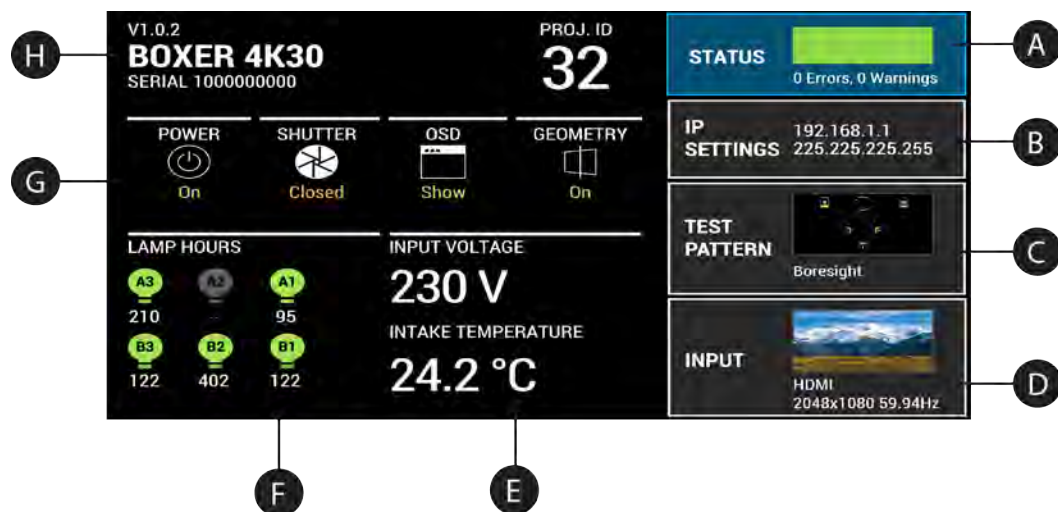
H

V1.0.2
BOXER 4K30
SERIAL 1000000000

PROJ. ID
32

STATUS
0 Errors, 0 Warnings

A

G

POWER
On

SHUTTER
Closed

OSD
Show

GEOMETRY
On

IP SETTINGS
192.168.1.1
225.225.225.255

B

TEST PATTERN
Boresight

C

LAMP HOURS
A3
210
A2
--
A1
95
B3
122
B2
402
B1
122

INPUT VOLTAGE
230 V

INTAKE TEMPERATURE
24.2 °C

INPUT
HDMI
2048x1080 59.94Hz

D

F

E